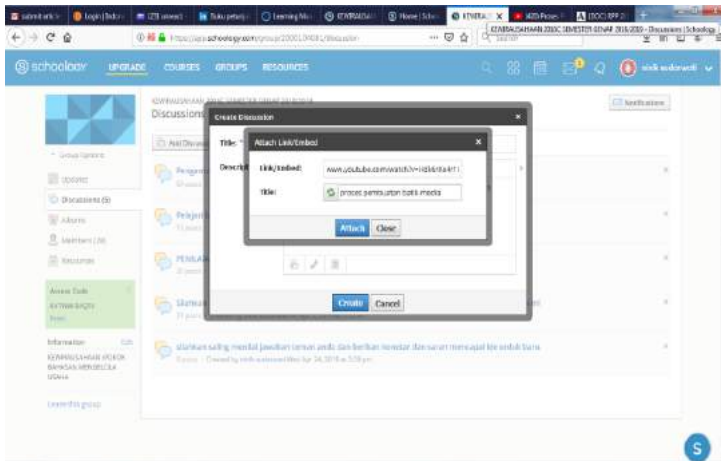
submit ark | login | Beranda | LTE unsead | Buku peta | Learning Ma | KEWIRAUSAH | Home | Scho | KEWIRA X | 405 Pros | (DOC) RPP

KEWIRAUSAHAAN 2016C SEMESTER GENAP 2018/2019 - Discussions | Schoology

https://app.schoology.com/group/2000109081/discussion

schoology UPGRADE COURSES GROUPS RESOURCES

nick sudarwati

KEWIRAUSAHAAN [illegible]

Discussions

Notifications

Add Discussion

Group Options

Updates

Discussions (5)

Albums

Members (36)

Resources

Access Code

Information Edit

KEWIRAUSAHAAN 2016C BAHASA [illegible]

Leave this group

Create Discussion

Title: *

Description

Attach Link/Embed

Link/Embed: www.youtube.com/watch?v=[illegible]

Title: proses pembuatan batik media

Attach Close

Create Cancel

silahkan saling menilai jawaban teman anda dan berikan komentar dan saran mencapai ide terbaik baru

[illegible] Created by nick sudarwati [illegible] 2019 at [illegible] pm